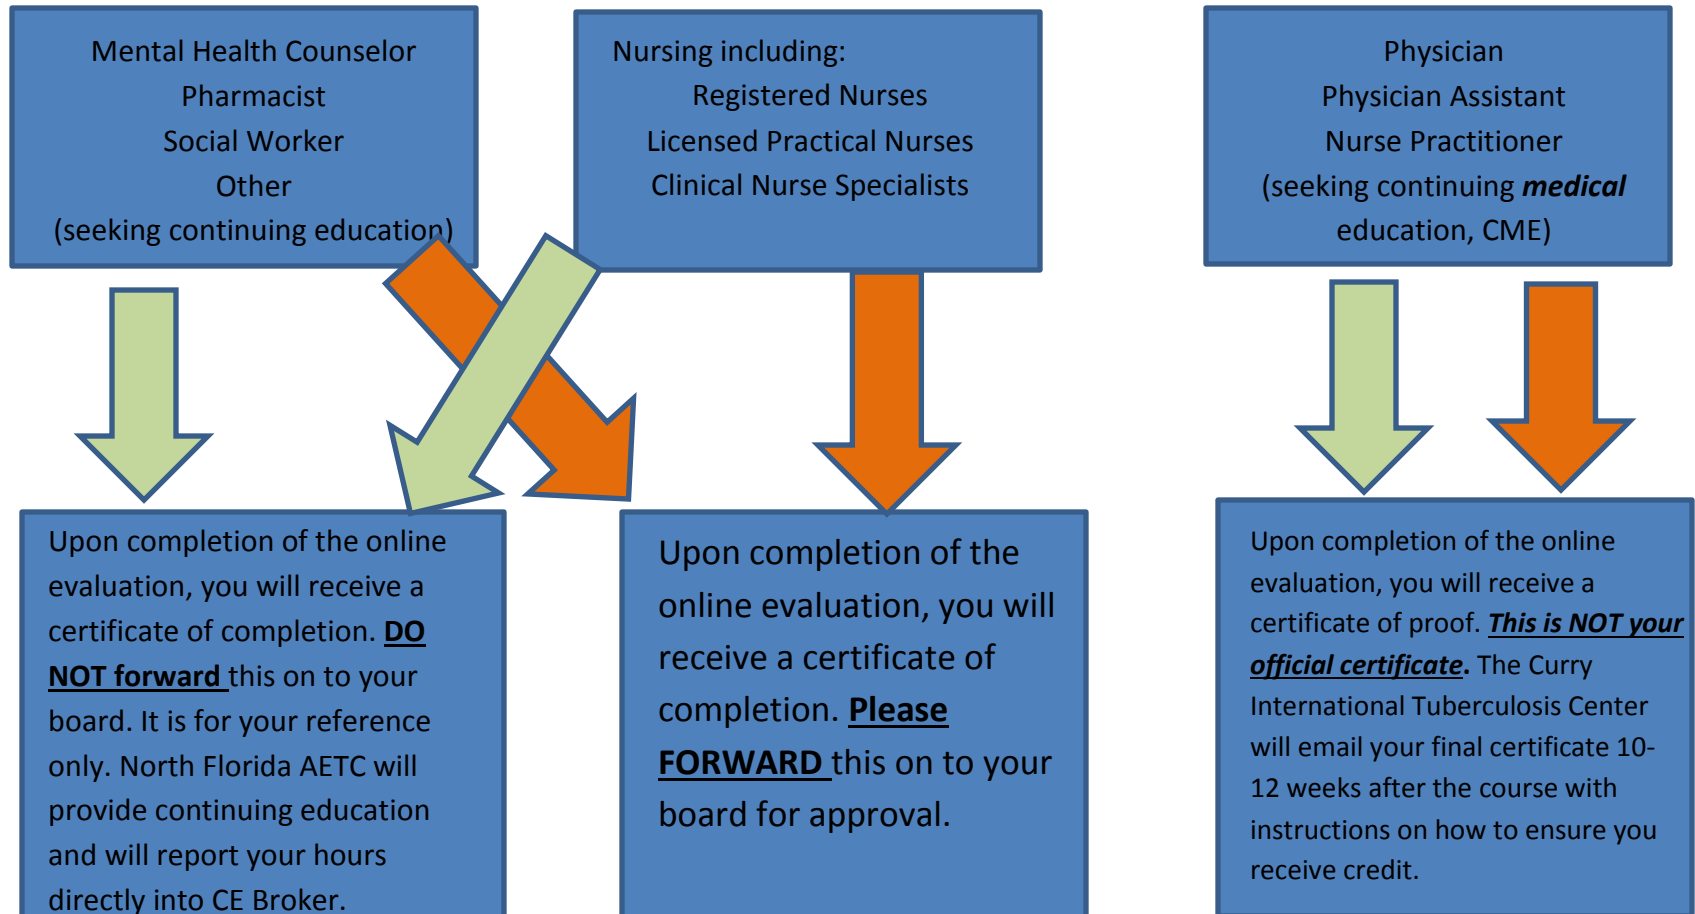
Mental Health Counselor
Pharmacist
Social Worker
Other
(seeking continuing education)

Nursing including:
Registered Nurses
Licensed Practical Nurses
Clinical Nurse Specialists

Physician
Physician Assistant
Nurse Practitioner
(seeking continuing ***medical*** education, CME)

Upon completion of the online evaluation, you will receive a certificate of completion. **DO NOT forward** this on to your board. It is for your reference only. North Florida AETC will provide continuing education and will report your hours directly into CE Broker.

Upon completion of the online evaluation, you will receive a certificate of completion. **Please FORWARD** this on to your board for approval.

Upon completion of the online evaluation, you will receive a certificate of proof. ***This is NOT your official certificate***. The Curry International Tuberculosis Center will email your final certificate 10-12 weeks after the course with instructions on how to ensure you receive credit.